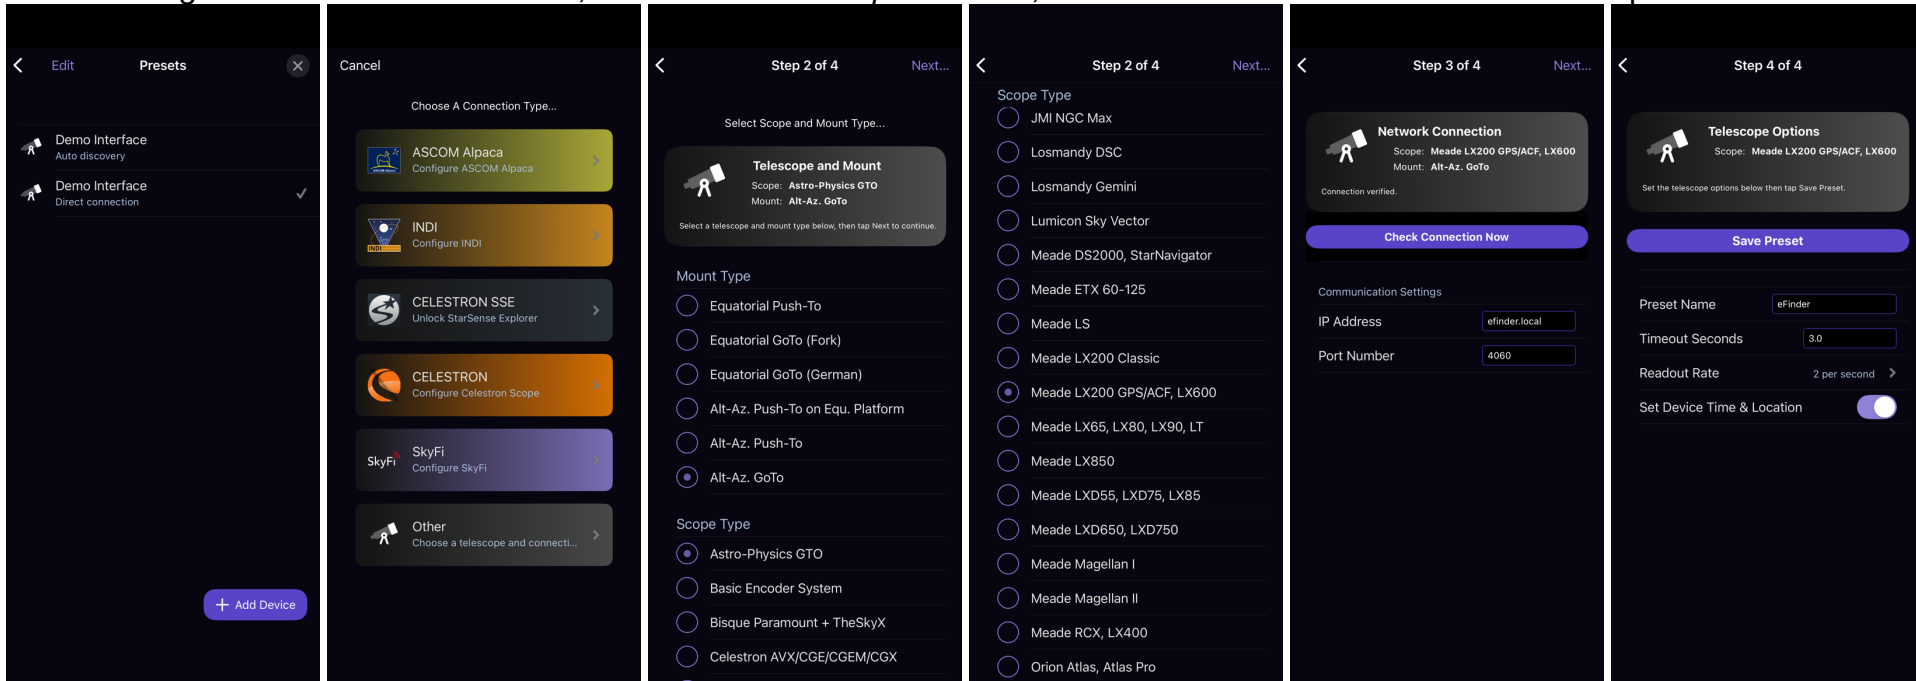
Edit Presets

Demo Interface
Auto discovery

Demo Interface
Direct connection

Add Device

Cancel

Choose A Connection Type...

ASCOM Alpaca
Configure ASCOM Alpaca

INDI
Configure INDI

CELESTRON SSE
Unlock StarSense Explorer

CELESTRON
Configure Celestron Scope

SkyFi
Configure SkyFi

Other
Choose a telescope and connecti...

Step 2 of 4 Next...

Select Scope and Mount Type...

Telescope and Mount
Scope: Astro-Physics GTO
Mount: Alt-Az. GoTo

Select a telescope and mount type below, then tap Next to continue.

Mount Type
Equatorial Push-To
Equatorial GoTo (Fork)
Equatorial GoTo (German)
Alt-Az. Push-To on Equ. Platform
Alt-Az. Push-To
Alt-Az. GoTo

Scope Type
Astro-Physics GTO
Basic Encoder System
Bisque Paramount + TheSkyX
Celestron AVX/CGE/CGEM/CGX

Step 2 of 4 Next...

Scope Type
JMI NGC Max
Losmandy DSC
Losmandy Gemini
Lumicon Sky Vector
Meade DS2000, StarNavigator
Meade ETX 60-125
Meade LS
Meade LX200 Classic
Meade LX200 GPS/ACF, LX600
Meade LX65, LX80, LX90, LT
Meade LX850
Meade LXD55, LXD75, LX85
Meade LXD650, LXD750
Meade Magellan I
Meade Magellan II
Meade RCX, LX400
Orion Atlas, Atlas Pro

Step 3 of 4 Next...

Network Connection
Scope: Meade LX200 GPS/ACF, LX600
Mount: Alt-Az. GoTo
Connection verified.

Check Connection Now

Communication Settings
IP Address efinder.local
Port Number 4060

Step 4 of 4

Telescope Options
Scope: Meade LX200 GPS/ACF, LX600
Set the telescope options below then tap Save Preset.

Save Preset

Preset Name eFinder
Timeout Seconds 3.0
Readout Rate 2 per second
Set Device Time & Location